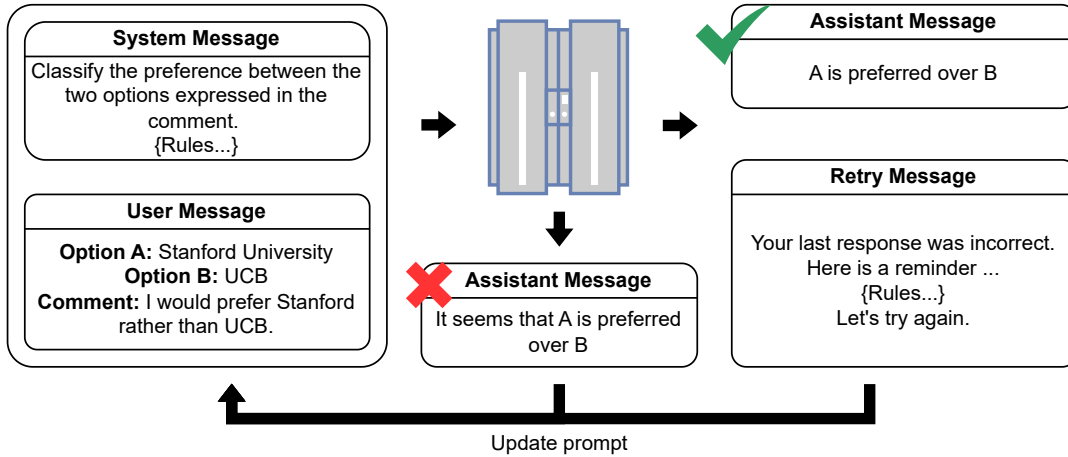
System Message

Classify the preference between the two options expressed in the comment.
{Rules...}

User Message

**Option A:** Stanford University
**Option B:** UCB
**Comment:** I would prefer Stanford rather than UCB.

Assistant Message

It seems that A is preferred over B

Assistant Message

A is preferred over B

Retry Message

Your last response was incorrect.
Here is a reminder ...
{Rules...}
Let's try again.

Update prompt